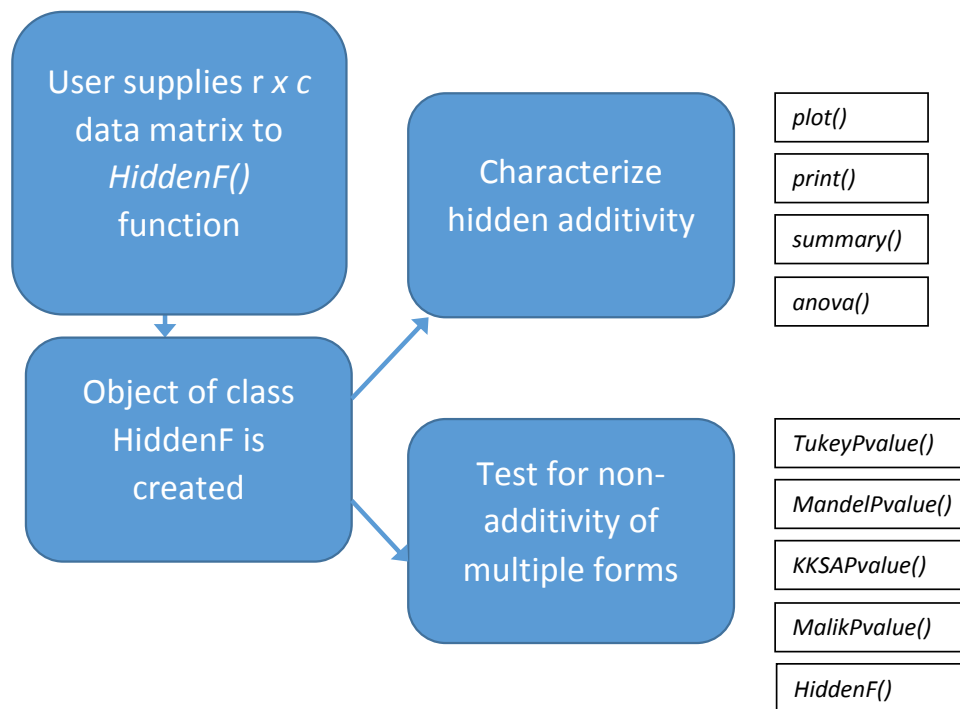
User supplies r *x c* data matrix to *HiddenF()* function

Object of class HiddenF is created

Characterize hidden additivity

Test for non-additivity of multiple forms

*plot()*

*print()*

*summary()*

*anova()*

*TukeyPvalue()*

*MandelPvalue()*

*KKSAPvalue()*

*MalikPvalue()*

*HiddenF()*